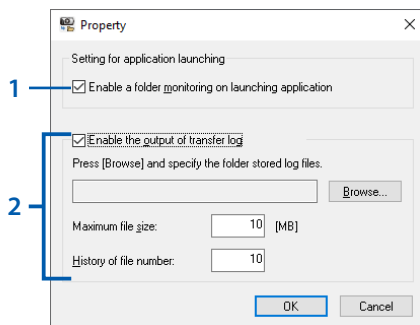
Property

Setting for application launching

1

Enable a folder monitoring on launching application

2

Enable the output of transfer log

Press [Browse] and specify the folder stored log files.

Browse...

Maximum file size: 10 [MB]

History of file number: 10

OK

Cancel